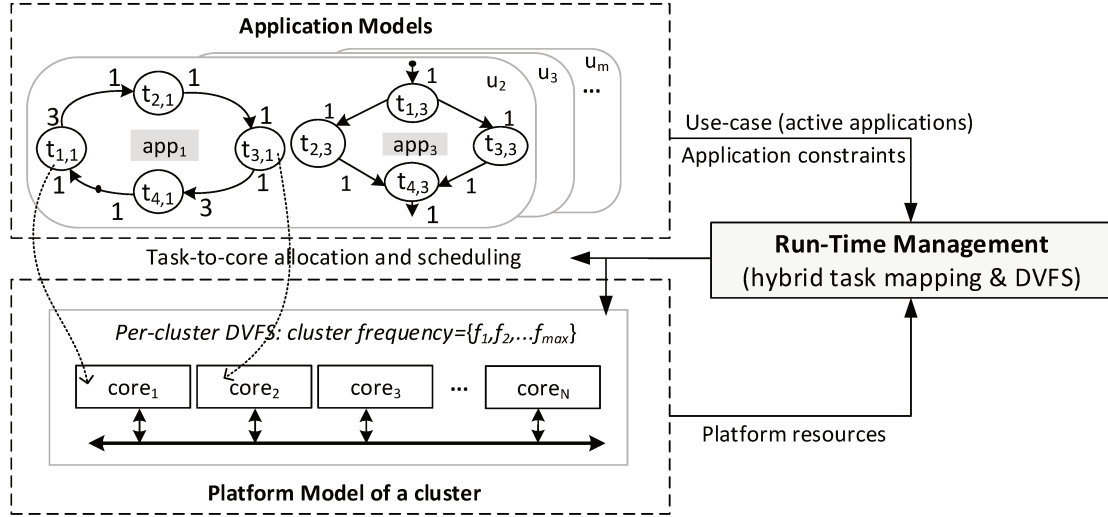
Application Models

$u_2$ $u_3$ $u_m$ ...

1 $t_{2,1}$ 1
3 1
$t_{1,1}$ $app_1$ $t_{3,1}$
1 1
1 $t_{4,1}$ 3

1
$t_{1,3}$
$t_{2,3}$ $app_3$ $t_{3,3}$
1 1
$t_{4,3}$
1

Use-case (active applications)
Application constraints

Run-Time Management
(hybrid task mapping & DVFS)

Task-to-core allocation and scheduling

Per-cluster DVFS: cluster frequency={$f_1$,$f_2$,...$f_{max}$}

$core_1$ $core_2$ $core_3$ ... $core_N$

Platform resources

Platform Model of a cluster